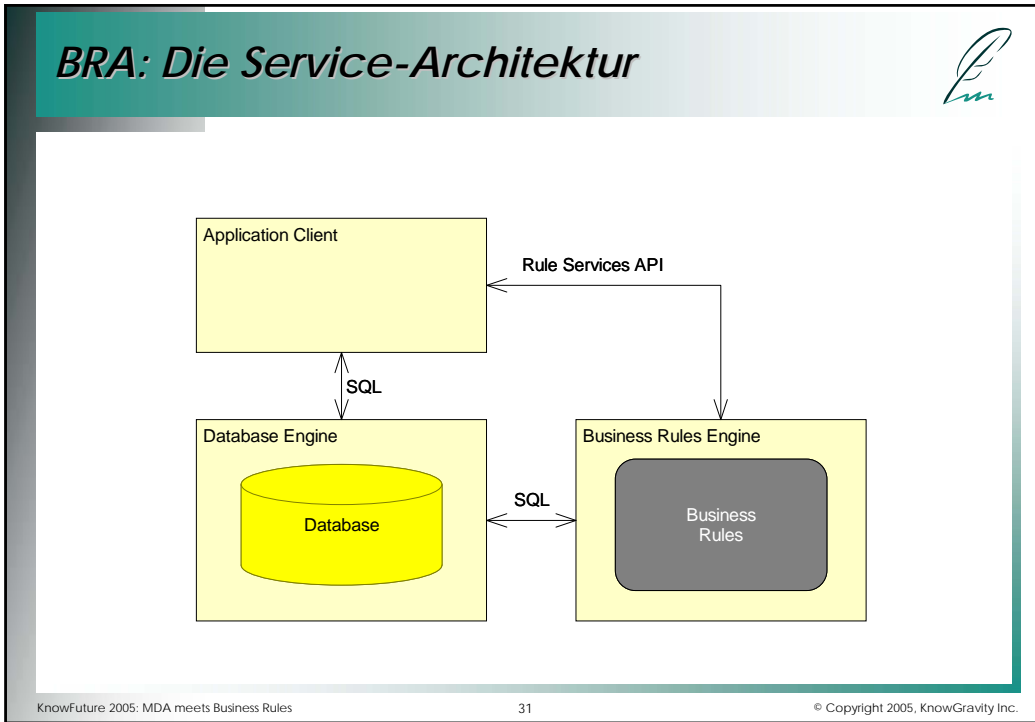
BRA: Die Service-Architektur

Application Client

Rule Services API

SQL

Database Engine

Database

SQL

Business Rules Engine

Business Rules

KnowFuture 2005: MDA meets Business Rules

31

© Copyright 2005, KnowGravity Inc.